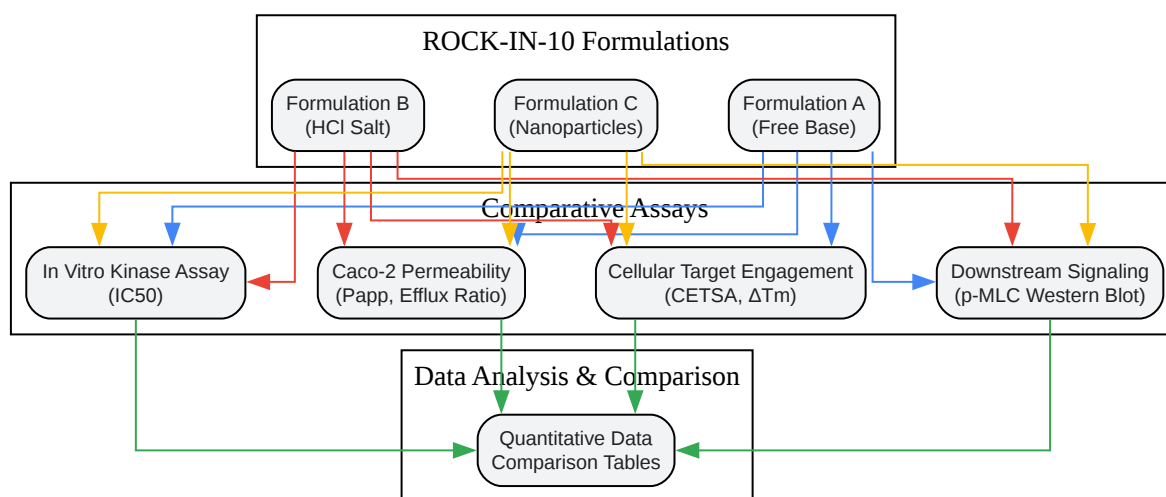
ROCK-IN-10 Formulations

Formulation B (HCl Salt)

Formulation C (Nanoparticles)

Formulation A (Free Base)

Comparative Assays

In Vitro Kinase Assay (IC50)

Caco-2 Permeability (Papp, Efflux Ratio)

Cellular Target Engagement (CETSA, ΔTm)

Downstream Signaling (p-MLC Western Blot)

Data Analysis & Comparison

Quantitative Data Comparison Tables